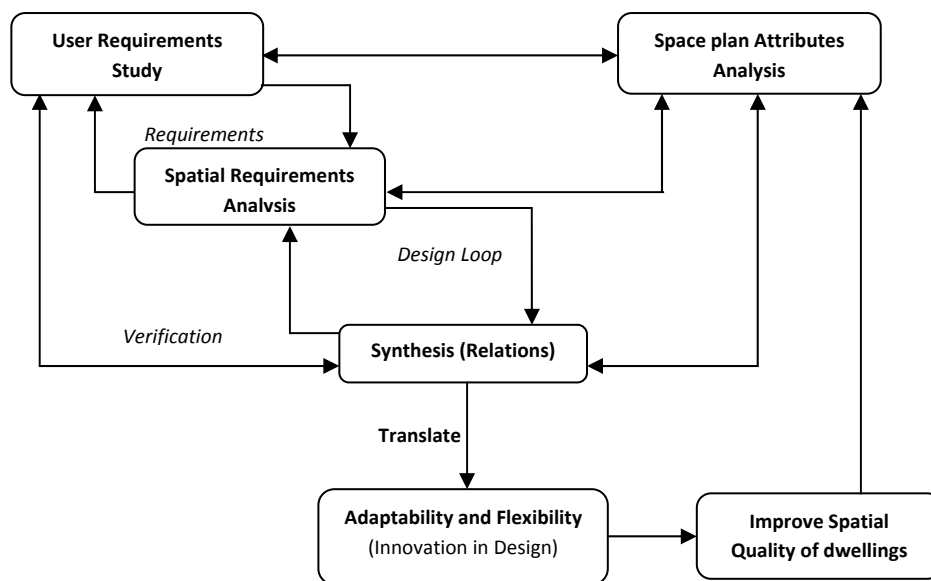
User Requirements Study

Space plan Attributes Analysis

Requirements

Spatial Requirements Analysis

Design Loop

Verification

Synthesis (Relations)

Translate

Adaptability and Flexibility (Innovation in Design)

Improve Spatial Quality of dwellings